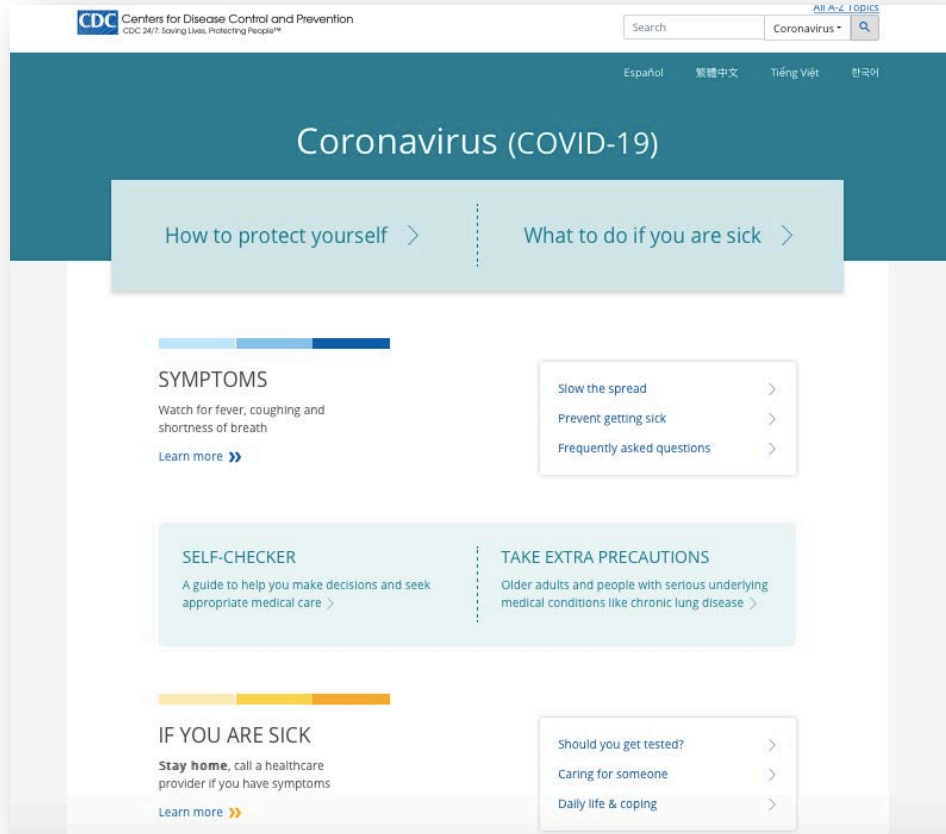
CDC Centers for Disease Control and Prevention
CDC 24/7: Saving Lives, Protecting People™

All A-Z Topics

Search

Coronavirus

Español 繁體中文 Tiếng Việt 한국어

Coronavirus (COVID-19)

How to protect yourself >

What to do if you are sick >

SYMPTOMS

Watch for fever, coughing and shortness of breath

Learn more »

Slow the spread >

Prevent getting sick >

Frequently asked questions >

SELF-CHECKER

A guide to help you make decisions and seek appropriate medical care >

TAKE EXTRA PRECAUTIONS

Older adults and people with serious underlying medical conditions like chronic lung disease >

IF YOU ARE SICK

**Stay home**, call a healthcare provider if you have symptoms

Learn more »

Should you get tested? >

Caring for someone >

Daily life & coping >